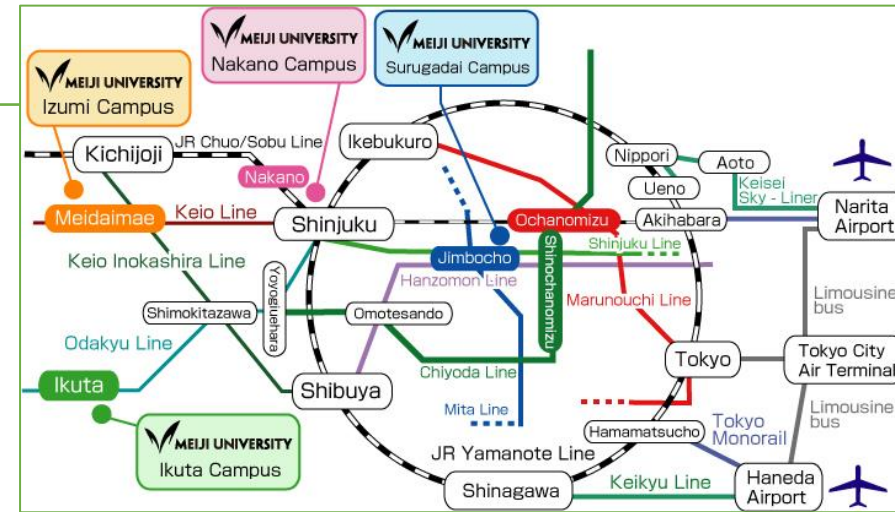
MEIJI UNIVERSITY
Nakano Campus

MEIJI UNIVERSITY
Surugadai Campus

MEIJI UNIVERSITY
Izumi Campus

Kichijoji
JR Chuo/Sobu Line
Ikebukuro
Nippori
Aoto
Nakano
Ueno
Keisei Sky - Liner
Meidaimae
Keio Line
Shinjuku
Ochanomizu
Akihabara
Narita Airport
Jimbocho
Shinjuku Line
Keio Inokashira Line
Yoyogiuehara
Hanzomon Line
Shinochanomizu
Limousine bus
Marunouchi Line
Shimokitazawa
Omotesando
Odakyu Line
Tokyo
Tokyo City Air Terminal
Ikuta
Chiyoda Line
Shibuya
Mita Line
Limousine bus
Tokyo Monorail
MEIJI UNIVERSITY
Ikuta Campus
Hamamatsucho
JR Yamanote Line
Keikyu Line
Haneda Airport
Shinagawa